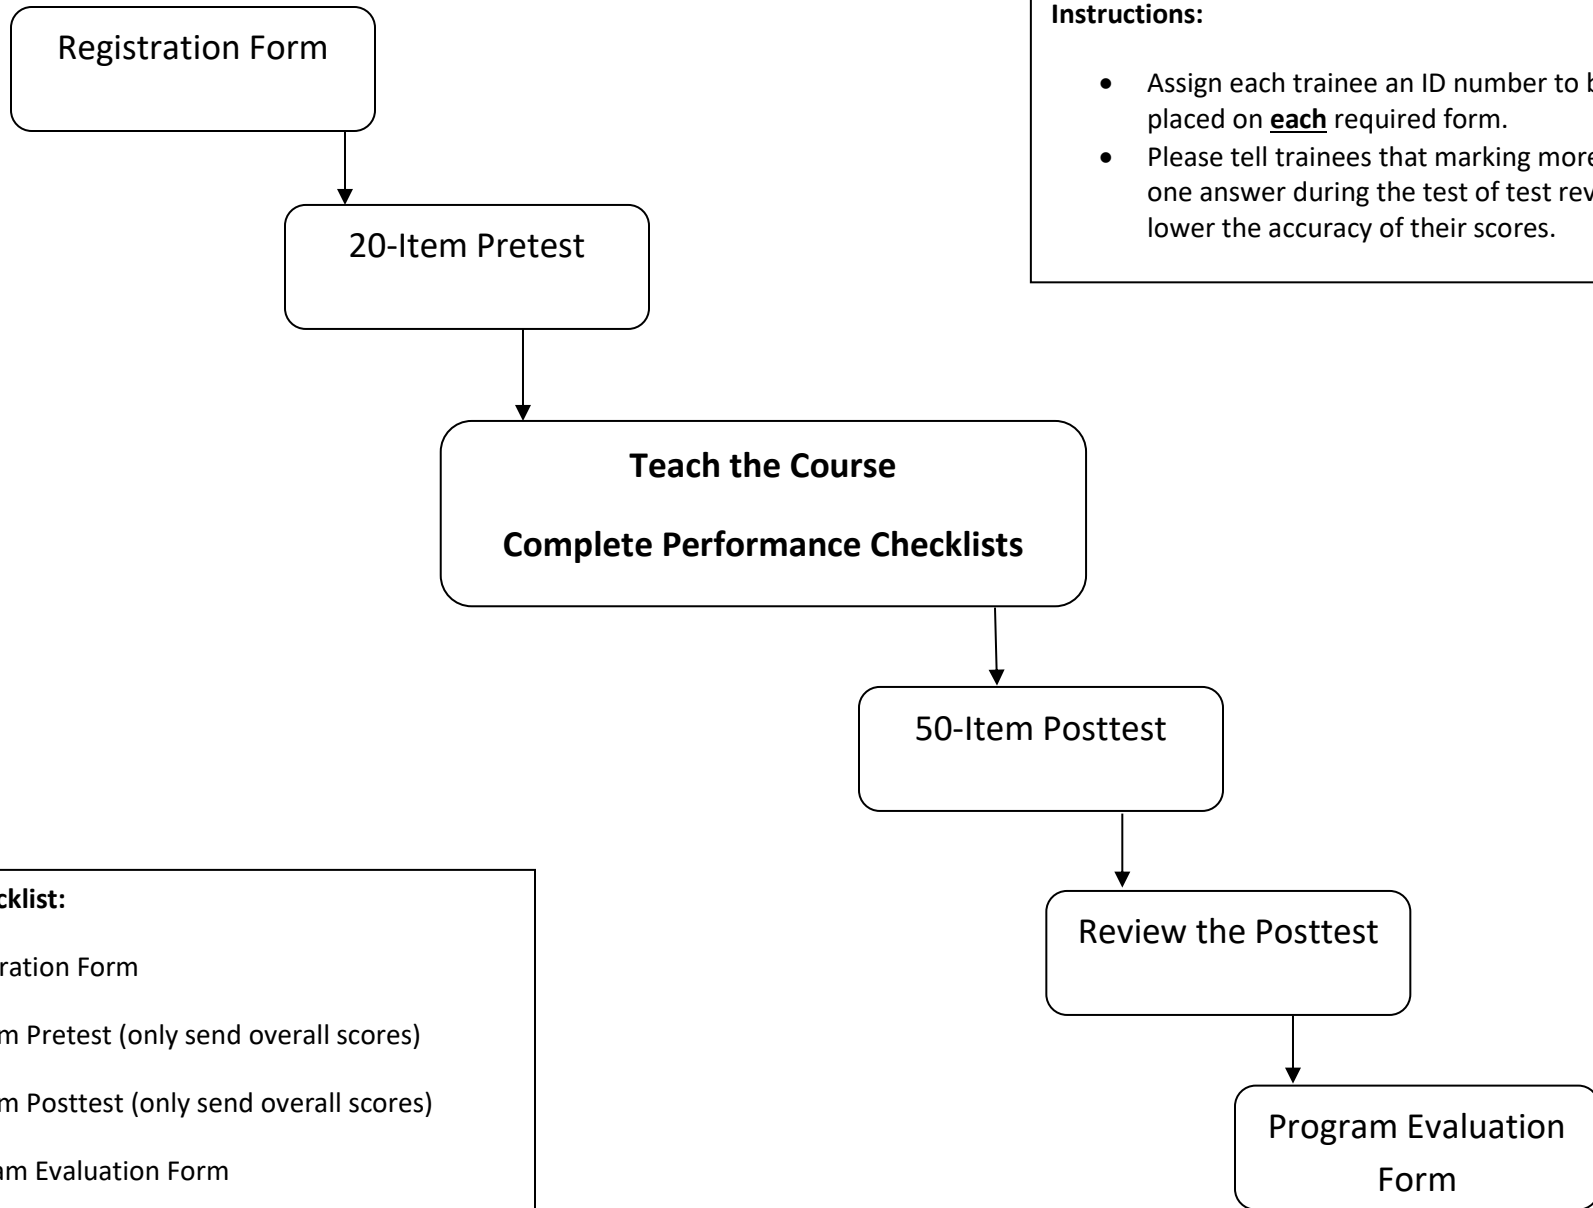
Registration Form

20-Item Pretest

Teach the Course

Complete Performance Checklists

50-Item Posttest

Review the Posttest

Program Evaluation Form

Instructions:

- Assign each trainee an ID number to b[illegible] placed on **each** required form.
- Please tell trainees that marking more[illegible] one answer during the test of test rev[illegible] lower the accuracy of their scores.

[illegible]cklist:

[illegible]ration Form

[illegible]m Pretest (only send overall scores)

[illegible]m Posttest (only send overall scores)

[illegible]am Evaluation Form